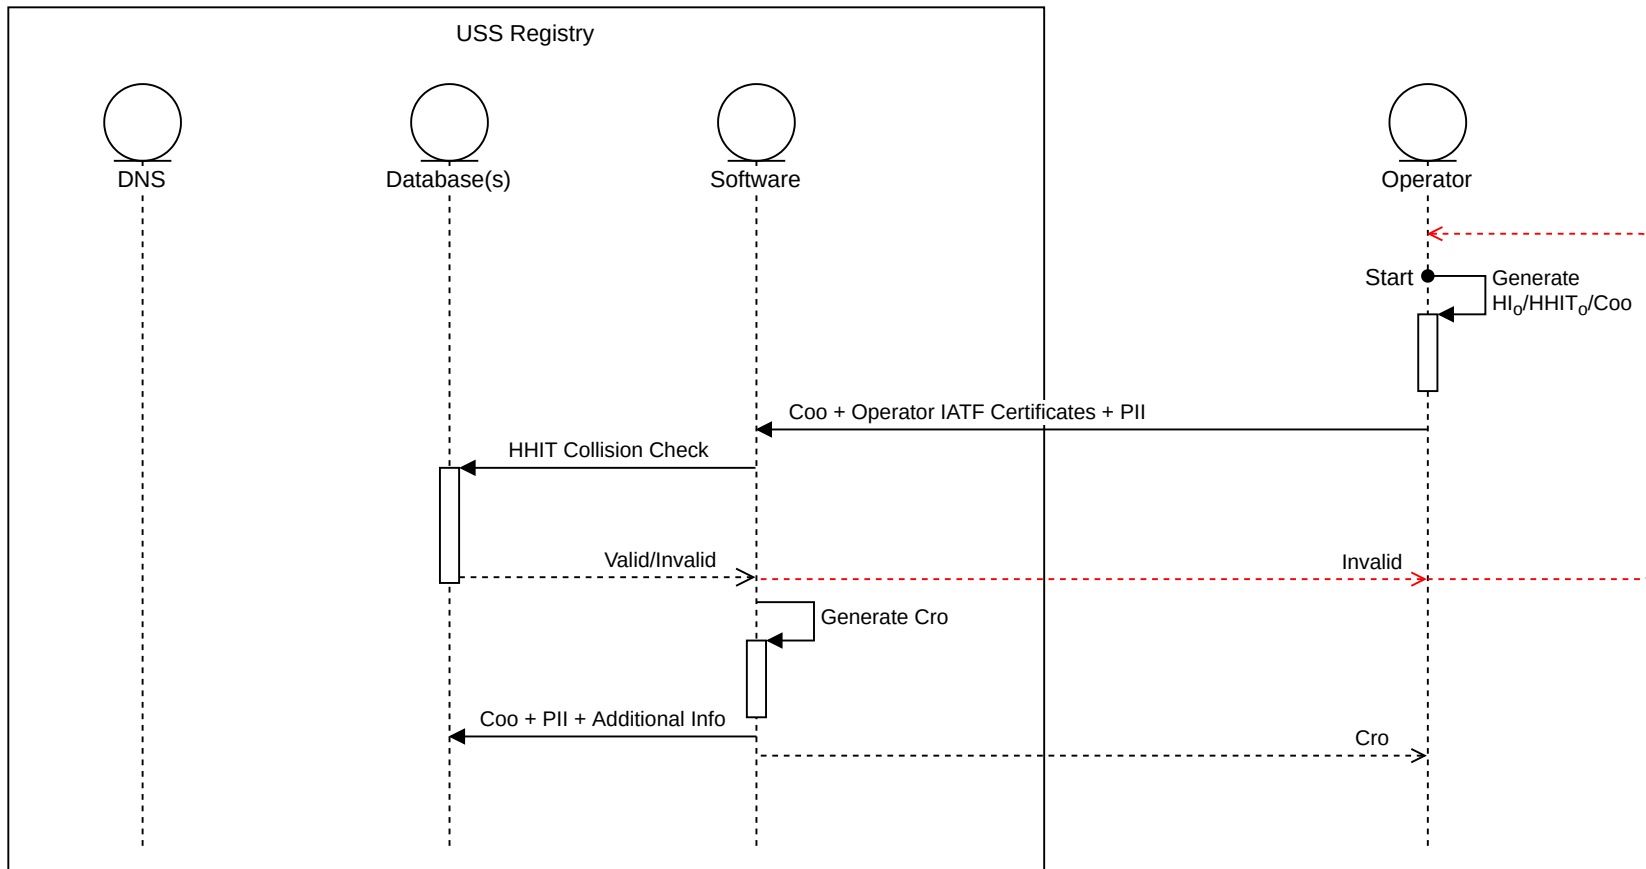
USS Registry

DNS

Database(s)

Software

Operator

Start

Generate $HI_o$/$HHIT_o$/Coo

Coo + Operator IATF Certificates + PII

HHIT Collision Check

Valid/Invalid

Invalid

Generate Cro

Coo + PII + Additional Info

Cro